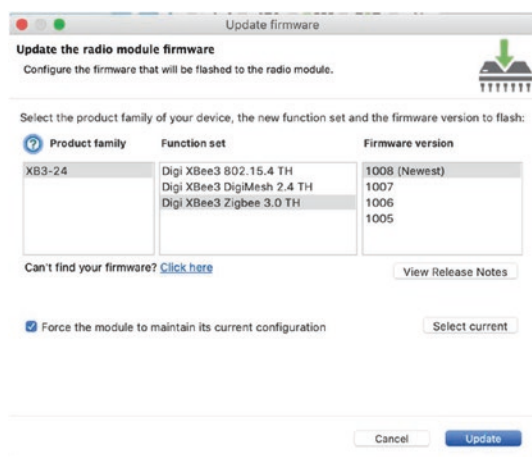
Update firmware

Update the radio module firmware

Configure the firmware that will be flashed to the radio module.

Select the product family of your device, the new function set and the firmware version to flash:

| Product family | Function set | Firmware version |
|---|---|---|
| XB3-24 | Digi XBee3 802.15.4 TH | 1008 (Newest) |
| | Digi XBee3 DigiMesh 2.4 TH | 1007 |
| | Digi XBee3 Zigbee 3.0 TH | 1006 |
| | | 1005 |

Can't find your firmware? Click here

View Release Notes

Force the module to maintain its current configuration

Select current

Cancel

Update